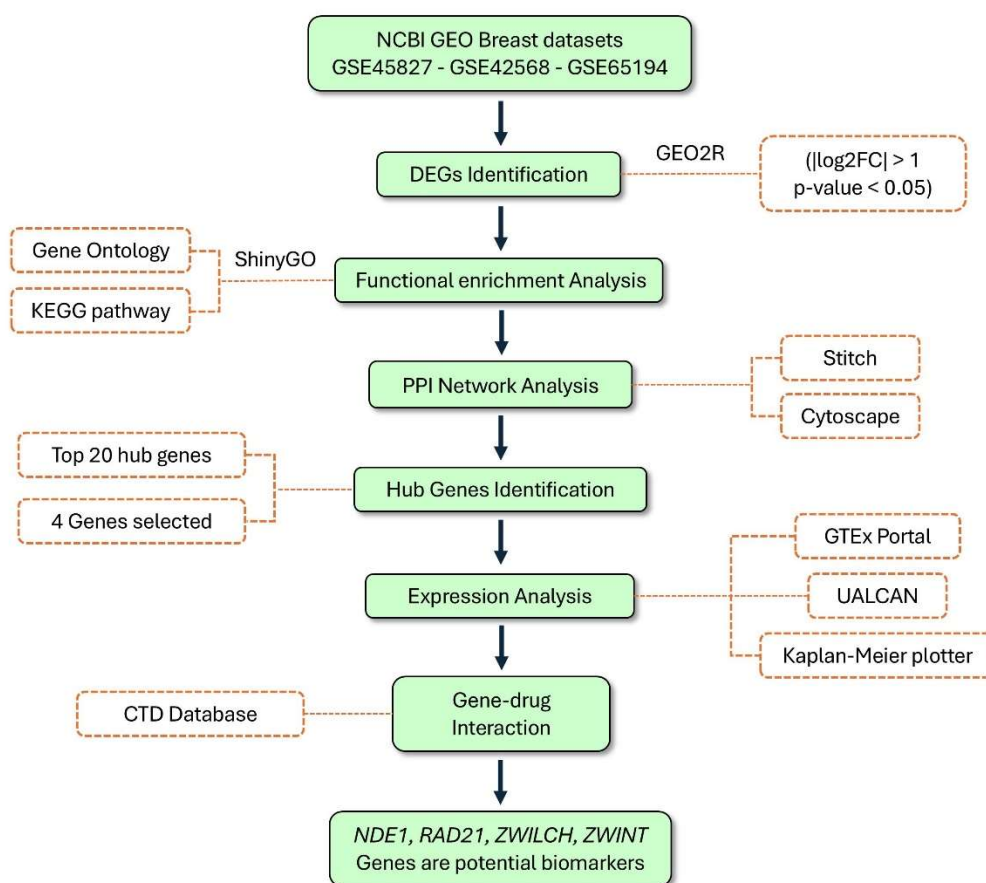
NCBI GEO Breast datasets
GSE45827 - GSE42568 - GSE65194

GEO2R

DEGs Identification

(|log2FC| > 1
p-value < 0.05)

Gene Ontology

ShinyGO

KEGG pathway

Functional enrichment Analysis

PPI Network Analysis

Stitch

Cytoscape

Top 20 hub genes

4 Genes selected

Hub Genes Identification

GTEx Portal

Expression Analysis

UALCAN

Kaplan-Meier plotter

CTD Database

Gene-drug
Interaction

NDE1, RAD21, ZWILCH, ZWINT
Genes are potential biomarkers